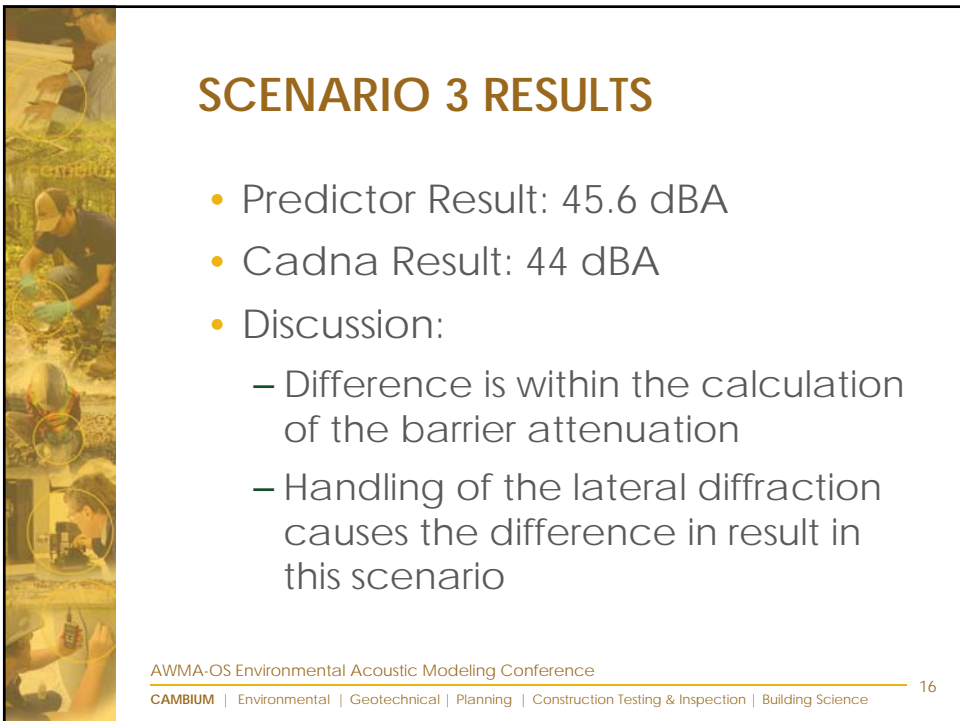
SCENARIO 3 RESULTS

- Predictor Result: 45.6 dBA
- Cadna Result: 44 dBA
- Discussion:
  – Difference is within the calculation of the barrier attenuation
  – Handling of the lateral diffraction causes the difference in result in this scenario

AWMA-OS Environmental Acoustic Modeling Conference

CAMBIUM | Environmental | Geotechnical | Planning | Construction Testing & Inspection | Building Science

16